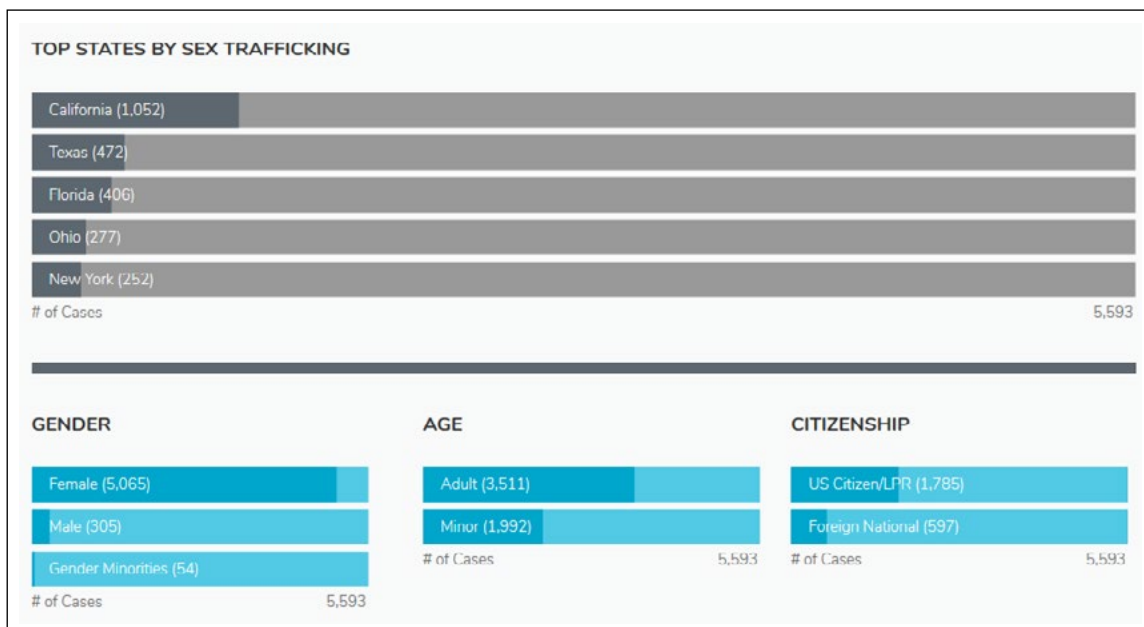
TOP STATES BY SEX TRAFFICKING

California (1,052)

Texas (472)

Florida (406)

Ohio (277)

New York (252)

# of Cases

5,593

GENDER

Female (5,065)

Male (305)

Gender Minorities (54)

# of Cases

5,593

AGE

Adult (3,511)

Minor (1,992)

# of Cases

5,593

CITIZENSHIP

US Citizen/LPR (1,785)

Foreign National (597)

# of Cases

5,593